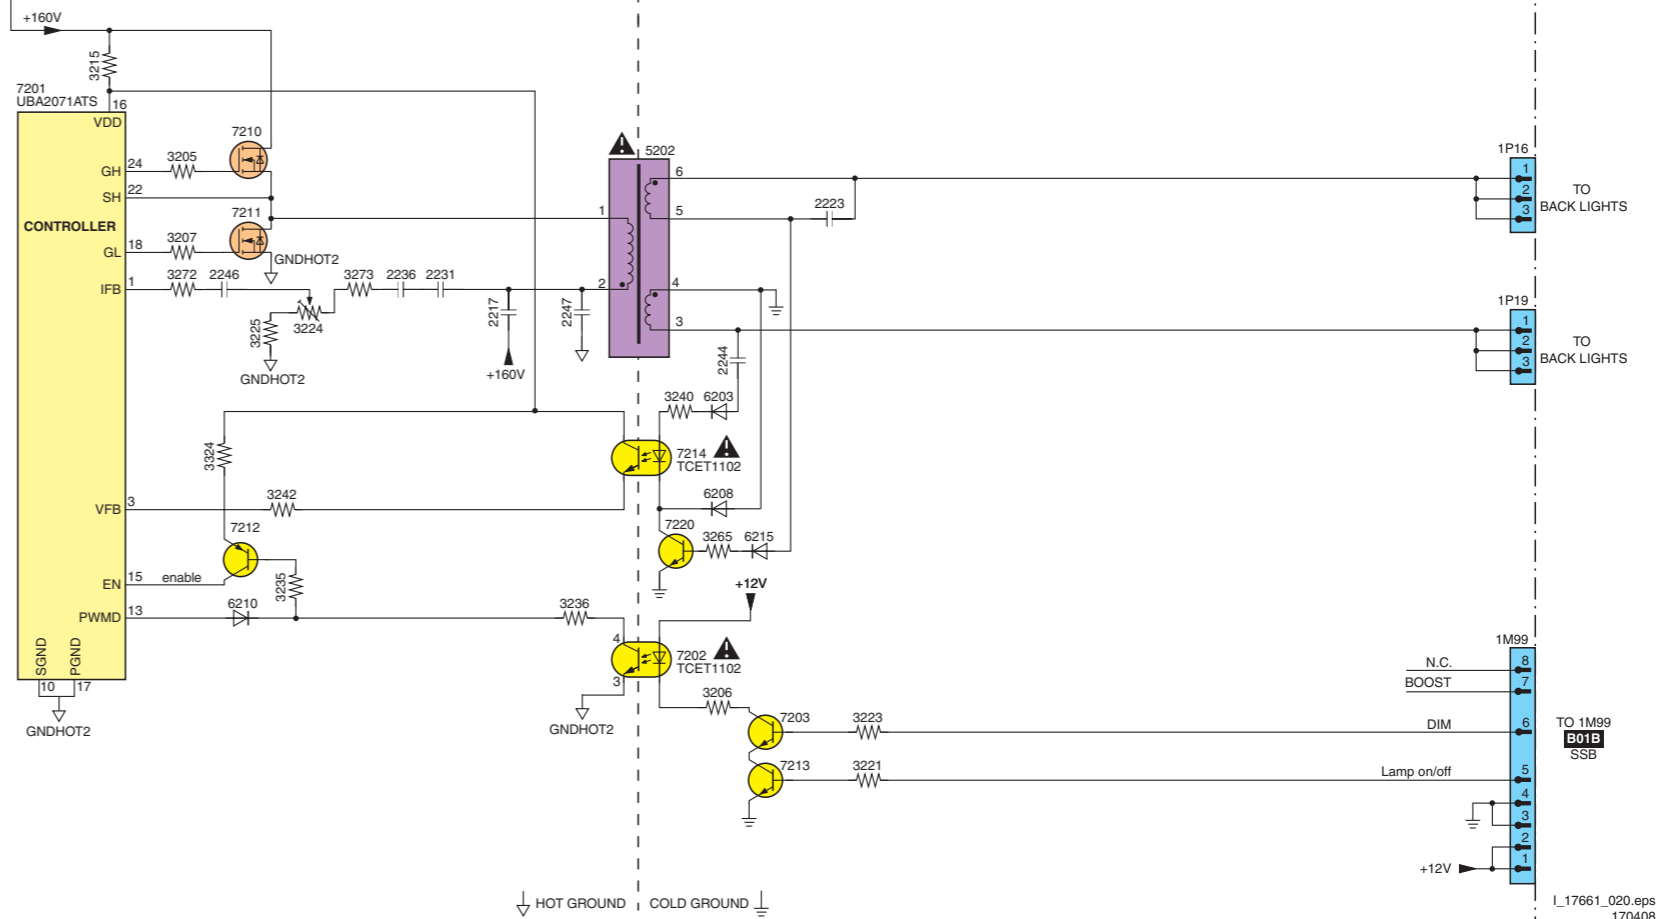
+160V
3215
7201
UBA2071ATS
16
VDD
7210
GH
24
3205
SH
22
CONTROLLER
7211
GL
18
3207
GNDHOT2
IFB
1
3272
2246
3273
2236
2231
3225
3224
GNDHOT2
2217
+160V
2247
5202
6
5
1
2
4
3
2223
1P16
1
2
3
TO
BACK LIGHTS
1P19
1
2
3
TO
BACK LIGHTS
2244
3240
6203
3324
7214
TCET1102
VFB
3
3242
6208
7212
7220
3265
6215
EN
15
enable
3235
+12V
PWMD
13
6210
3236
4
7202
TCET1102
3
GNDHOT2
3206
7203
3223
7213
3221
SGND
PGND
10
17
GNDHOT2
1M99
8
N.C.
7
BOOST
6
DIM
TO 1M99
B01B
SSB
5
Lamp on/off
4
3
2
1
+12V
HOT GROUND
COLD GROUND
I_17661_020.eps
170408